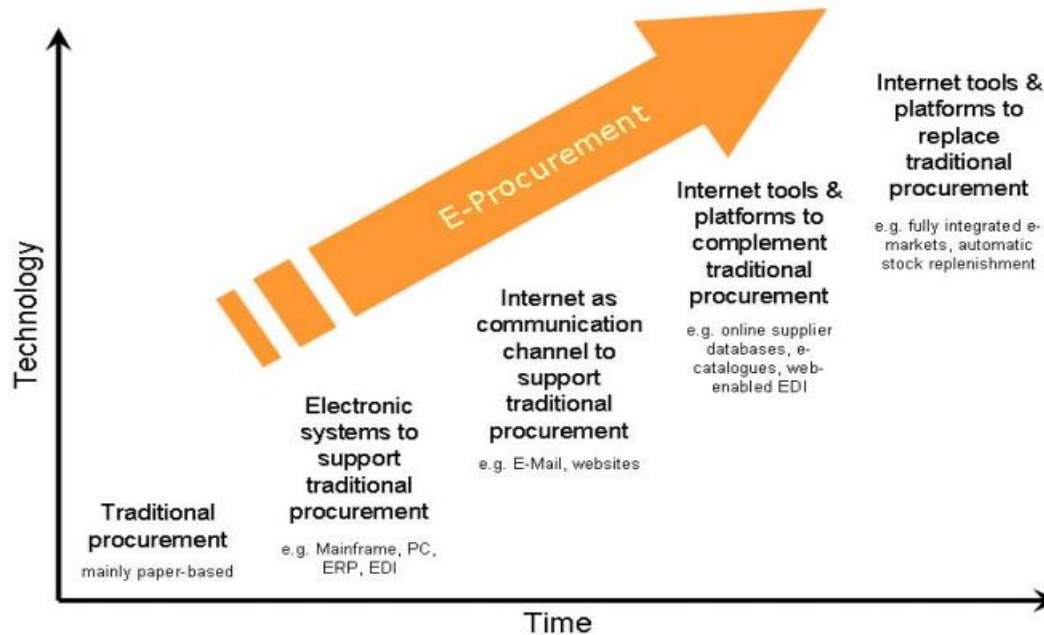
Technology

E-Procurement

Traditional procurement
mainly paper-based

Electronic systems to support traditional procurement
e.g. Mainframe, PC, ERP, EDI

Internet as communication channel to support traditional procurement
e.g. E-Mail, websites

Internet tools & platforms to complement traditional procurement
e.g. online supplier databases, e-catalogues, web-enabled EDI

Internet tools & platforms to replace traditional procurement
e.g. fully integrated e-markets, automatic stock replenishment

Time